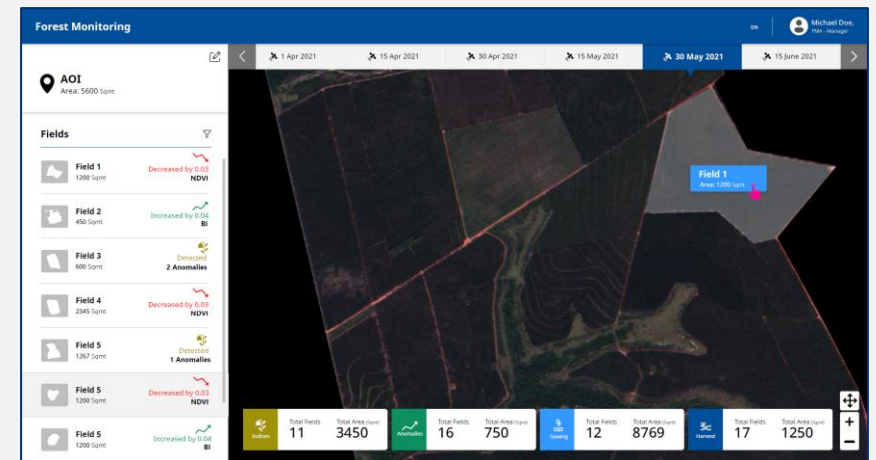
Forest Monitoring

EN

Michael Doe, FMA - Manager

AOI
Area: 5600 Sqmt

Fields

Field 1
1200 Sqmt
Decreased by 0.03
NDVI

Field 2
450 Sqmt
Increased by 0.04
BI

Field 3
600 Sqmt
Detected
2 Anomalies

Field 4
2345 Sqmt
Decreased by 0.03
NDVI

Field 5
1267 Sqmt
Detected
1 Anomalies

Field 5
1200 Sqmt
Decreased by 0.03
NDVI

Field 5
1200 Sqmt
Increased by 0.04
BI

1 Apr 2021
15 Apr 2021
30 Apr 2021
15 May 2021
30 May 2021
15 June 2021

Field 1
Area: 1200 Sqmt

Indices
Total Fields
11
Total Area (Sqmt)
3450

Anomalies
Total Fields
16
Total Area (Sqmt)
750

Sowing
Total Fields
12
Total Area (Sqmt)
8769

Harvest
Total Fields
17
Total Area (Sqmt)
1250

+
−